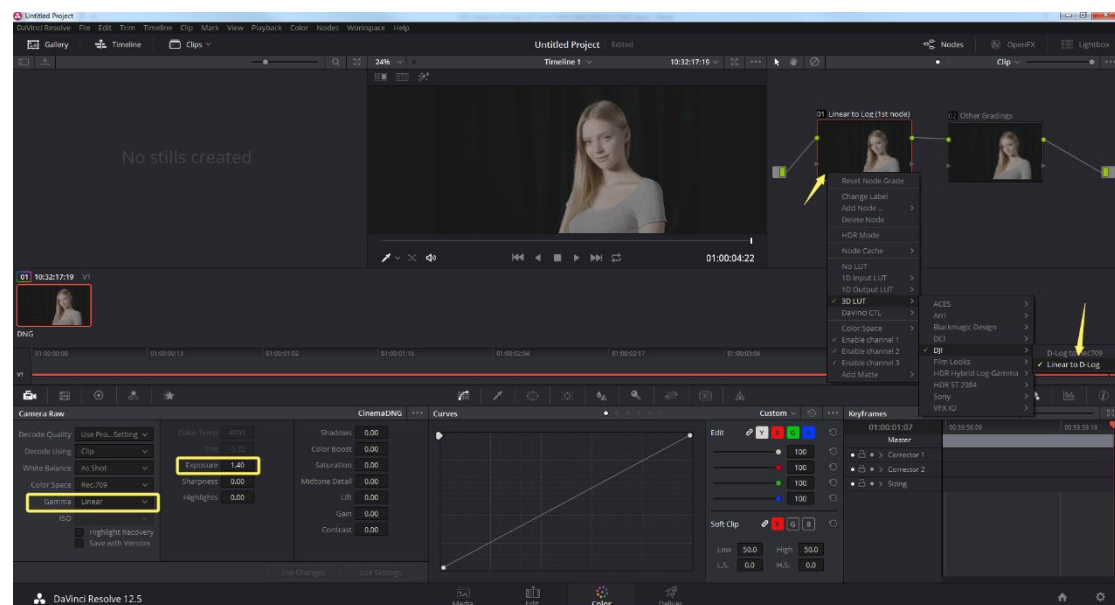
Untitled Project
DaVinci Resolve File Edit Trim Timeline Clip Mark View Playback Color Nodes Workspace Help
Gallery Timeline Clips
Untitled Project Edited
Nodes OpenFX Lightbox
24%
Timeline 1
10:32:17:19
Clip
No stills created
01 Linear to Log (1st node)
02 Other Gradings
Reset Node Grade
Change Label
Add Node ...
Delete Node
HDR Mode
Node Cache
No LUT
1D Input LUT
1D Output LUT
3D LUT
DaVinci CTL
Color Space
Enable channel 1
Enable channel 2
Enable channel 3
Add Matte
ACES
Arri
Blackmagic Design
DCI
DJI
Film Looks
HDR Hybrid Log-Gamma
HDR ST 2084
Sony
VFX IO
D-Log to Rec709
Linear to D-Log
01:00:04:22
01 10:32:17:19 V1
DNG
01:00:00:00 01:00:00:13 01:00:01:02 01:00:01:15 01:00:02:04 01:00:02:17 01:00:03:06
V1
Camera Raw
CinemaDNG
Curves
Custom
Keyframes
Decode Quality Use Pro...Setting
Decode Using Clip
White Balance As Shot
Color Space Rec.709
Gamma Linear
ISO
Highlight Recovery
Save with Version
Color Temp 4993
Tint 6.22
Exposure 1.40
Sharpness 0.00
Highlights 0.00
Shadows 0.00
Color Boost 0.00
Saturation 0.00
Midtone Detail 0.00
Lift 0.00
Gain 0.00
Contrast 0.00
Use Changes
Use Settings
Edit
100
100
100
100
Soft Clip
Low 50.0 High 50.0
L.S. 0.0 H.S. 0.0
01:00:01:07
00:59:56:09
00:59:59:19
Master
Corrector 1
Corrector 2
Sizing
DaVinci Resolve 12.5
Media Edit Color Deliver